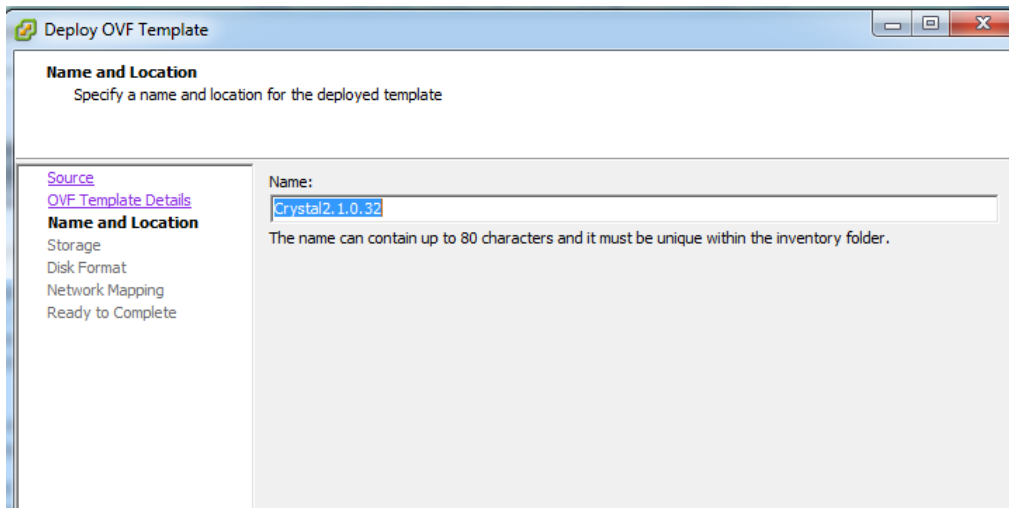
Deploy OVF Template

Name and Location
Specify a name and location for the deployed template

Source
OVF Template Details
Name and Location
Storage
Disk Format
Network Mapping
Ready to Complete

Name:
Crystal2.1.0.32
The name can contain up to 80 characters and it must be unique within the inventory folder.